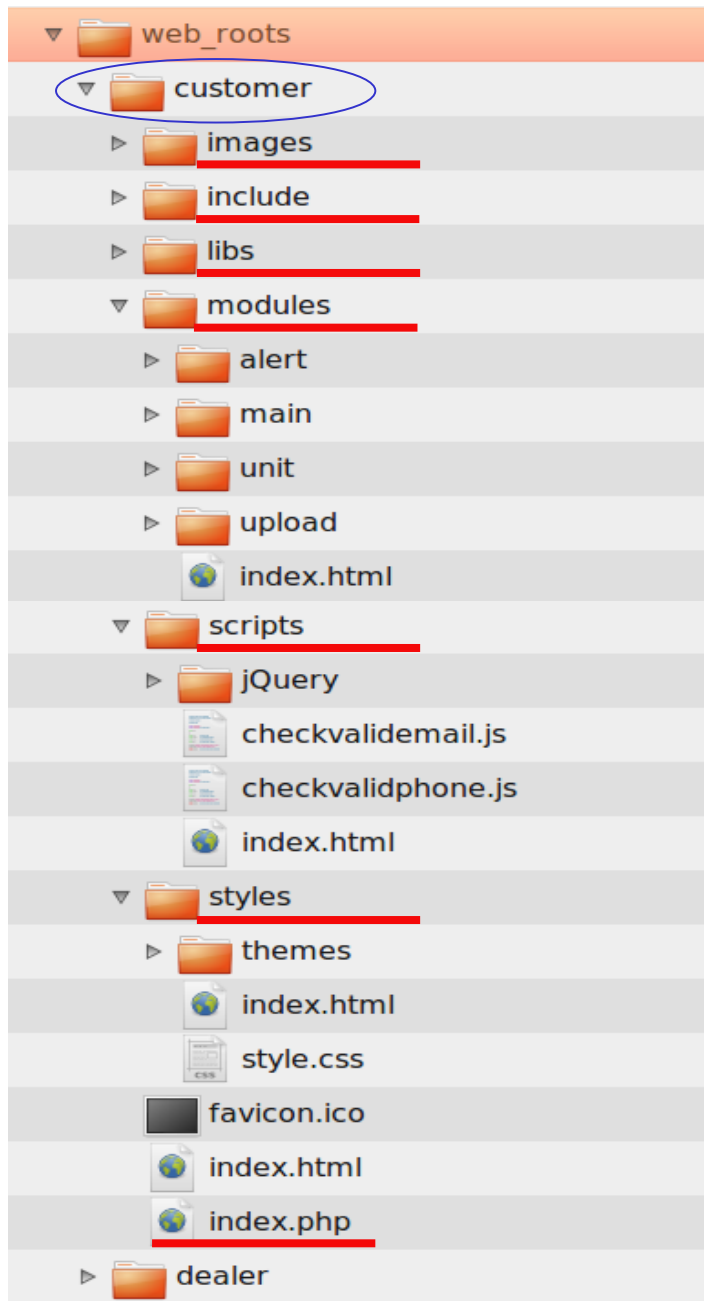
web_roots
customer
images
include
libs
modules
alert
main
unit
upload
index.html
scripts
jQuery
checkvalidemail.js
checkvalidphone.js
index.html
styles
themes
index.html
style.css
favicon.ico
index.html
index.php
dealer